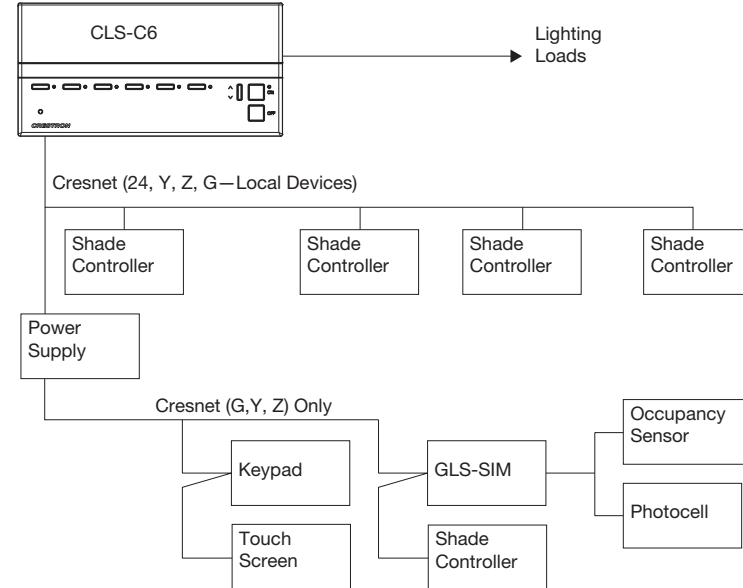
CLS-C6

ON
OFF
CRESTRON

Lighting Loads

Cresnet (24, Y, Z, G—Local Devices)

Shade Controller

Shade Controller

Shade Controller

Shade Controller

Power Supply

Cresnet (G,Y, Z) Only

Keypad

Touch Screen

GLS-SIM

Shade Controller

Occupancy Sensor

Photocell